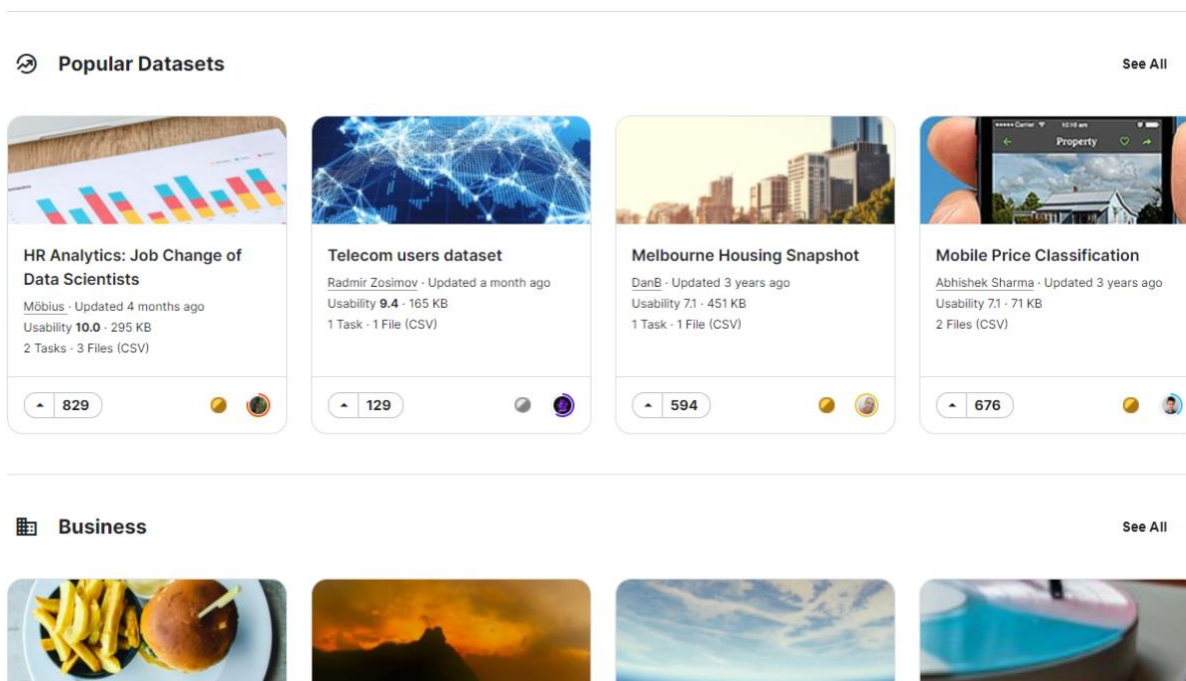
Popular Datasets

See All

HR Analytics: Job Change of Data Scientists
Möbius · Updated 4 months ago
Usability 10.0 · 295 KB
2 Tasks · 3 Files (CSV)

829

Telecom users dataset
Radmir Zosimov · Updated a month ago
Usability 9.4 · 165 KB
1 Task · 1 File (CSV)

129

Property

Melbourne Housing Snapshot
DanB · Updated 3 years ago
Usability 7.1 · 451 KB
1 Task · 1 File (CSV)

594

Mobile Price Classification
Abhishek Sharma · Updated 3 years ago
Usability 7.1 · 71 KB
2 Files (CSV)

676

Business

See All